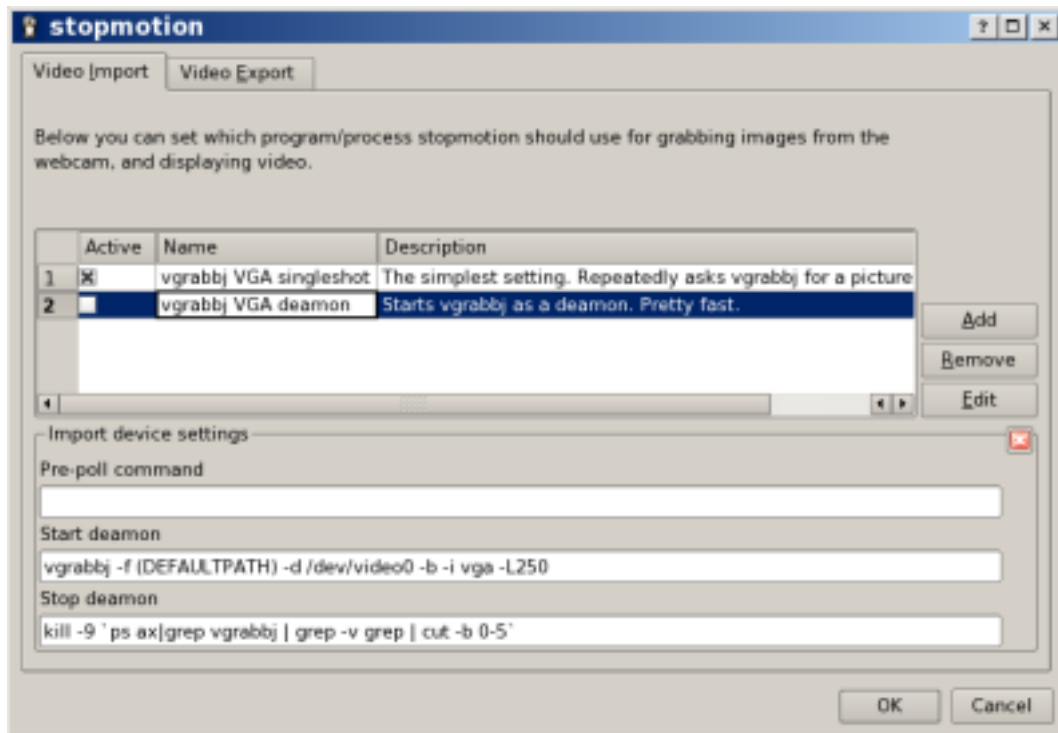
stopmotion

? □ ×

Video Import | Video Export

Below you can set which program/process stopmotion should use for grabbing images from the webcam, and displaying video.

| | Active | Name | Description |
|---|---|---|---|
| 1 | ☒ | vgrabbj VGA singleshot | The simplest setting. Repeatedly asks vgrabbj for a picture |
| 2 | ☐ | vgrabbj VGA deamon | Starts vgrabbj as a deamon. Pretty fast. |

Add

Remove

Edit

Import device settings

Pre-poll command

Start deamon

vgrabbj -f (DEFAULTPATH) -d /dev/video0 -b -i vga -L250

Stop deamon

kill -9 `ps ax|grep vgrabbj | grep -v grep | cut -b 0-5`

OK

Cancel